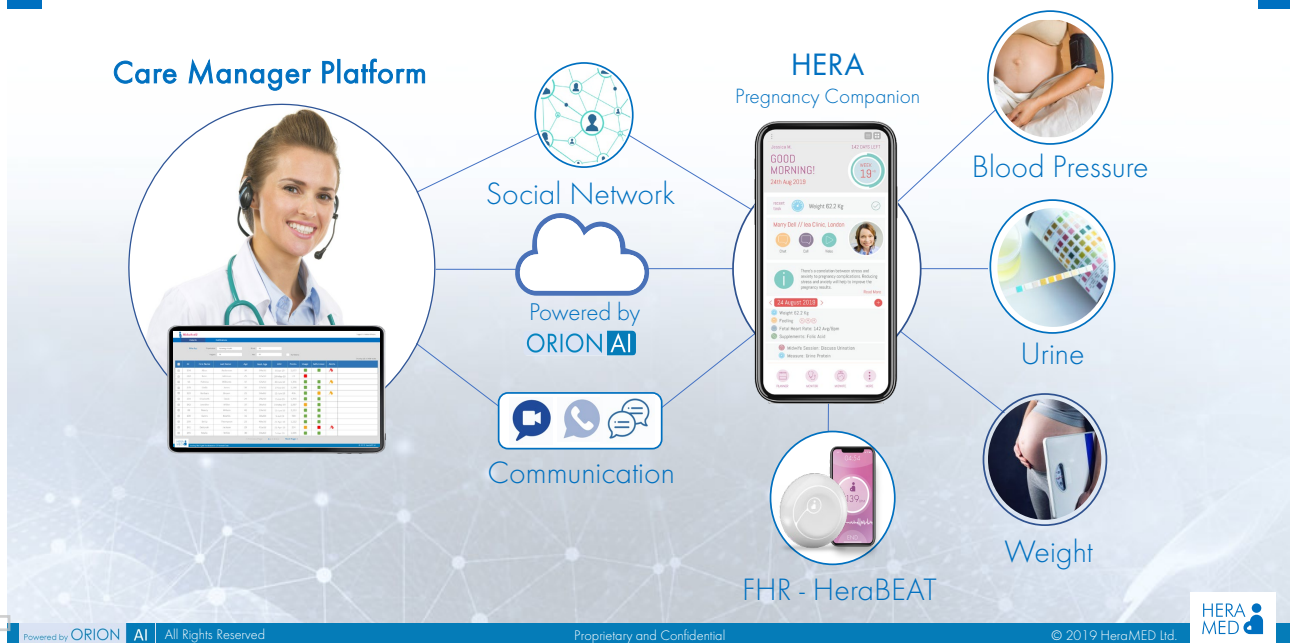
Care Manager Platform

Social Network

Powered by
ORION AI

Communication

HERA
Pregnancy Companion

GOOD MORNING!
24th Aug 2019

Weight 82.2 Kg

24 August 2019

Blood Pressure

Urine

Weight

FHR - HeraBEAT

HERA MED

Powered by ORION AI | All Rights Reserved

Proprietary and Confidential

© 2019 HeraMED Ltd.